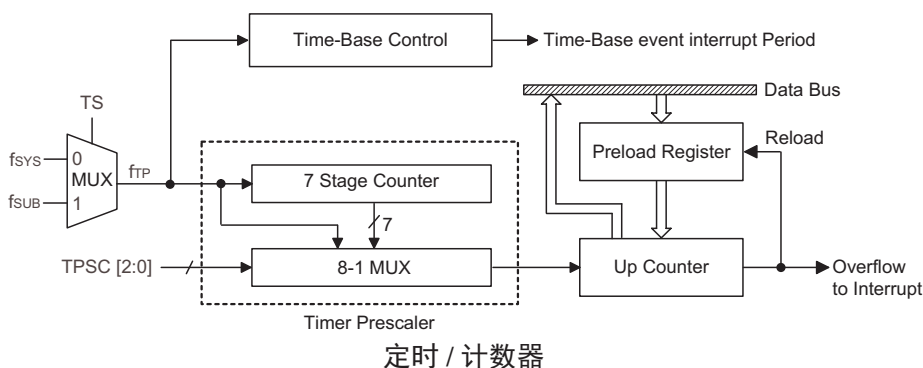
Time-Base Control

Time-Base event interrupt Period

Data Bus

TS

Reload

$f_{SYS}$ 0

MUX

$f_{TP}$

Preload Register

$f_{SUB}$ 1

7 Stage Counter

7

TPSC [2:0]

8-1 MUX

Up Counter

Overflow to Interrupt

Timer Prescaler

定时 / 计数器